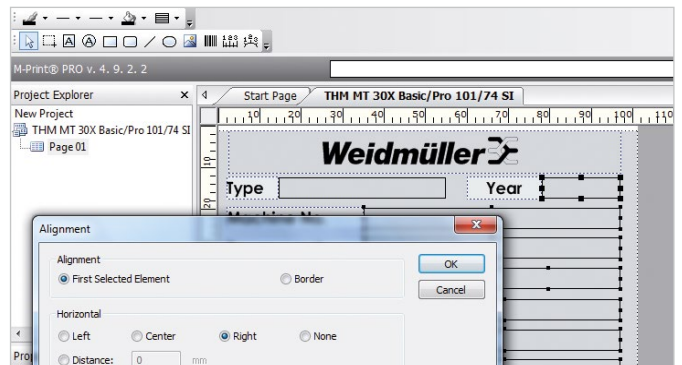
M-Print® PRO v. 4. 9. 2. 2

Project Explorer ×

New Project

THM MT 30X Basic/Pro 101/74 SI

Page 01

Proj

Start Page

THM MT 30X Basic/Pro 101/74 SI

10 20 30 40 50 60 70 80 90 100 110

10

20

Weidmüller

Type

Year

Machine No.

Alignment

Alignment

First Selected Element

Border

OK

Cancel

Horizontal

Left

Center

Right

None

Distance: 0 mm